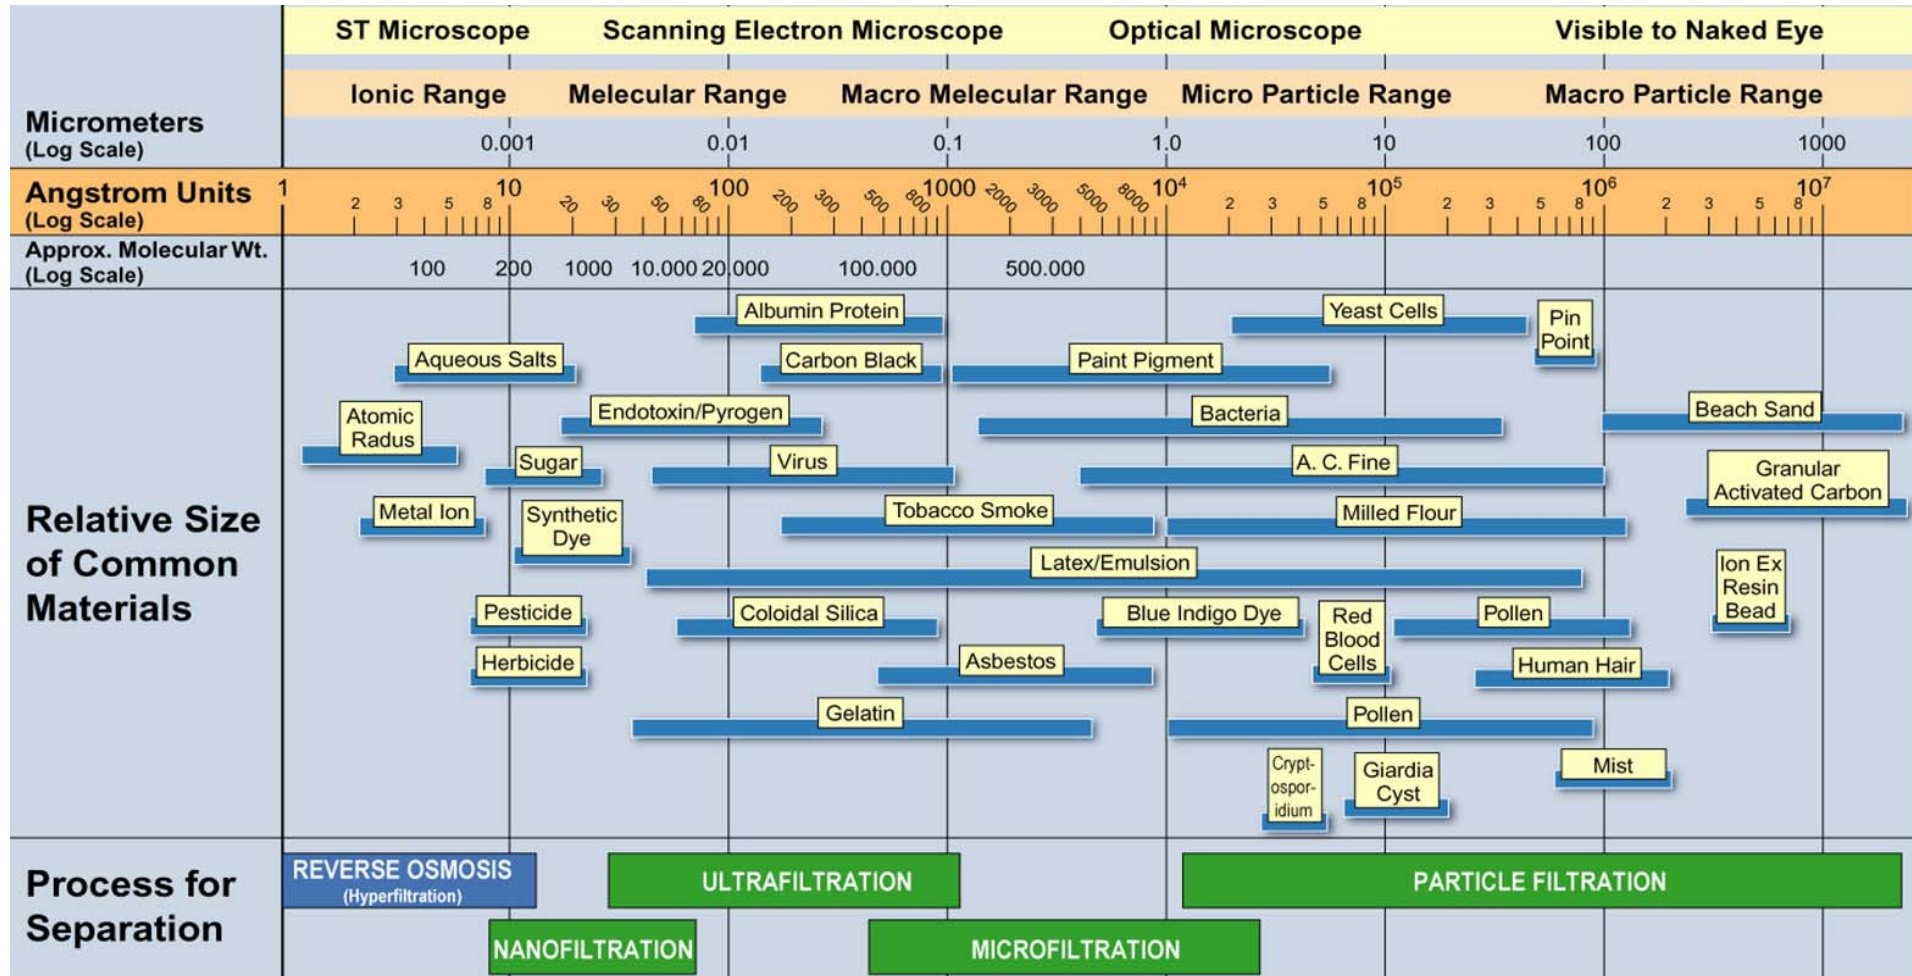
ST Microscope | Scanning Electron Microscope | Optical Microscope | Visible to Naked Eye

Ionic Range | Melecular Range | Macro Melecular Range | Micro Particle Range | Macro Particle Range

Micrometers (Log Scale) 0.001 0.01 0.1 1.0 10 100 1000

Angstrom Units (Log Scale) 1 2 3 5 8 10 20 30 50 80 100 200 300 500 800 1000 2000 3000 5000 8000 $10^4$ 2 3 5 8 $10^5$ 2 3 5 8 $10^6$ 2 3 5 8 $10^7$

Approx. Molecular Wt. (Log Scale) 100 200 1000 10.000 20.000 100.000 500.000

Relative Size of Common Materials

Albumin Protein
Yeast Cells
Pin Point
Aqueous Salts
Carbon Black
Paint Pigment
Atomic Radus
Endotoxin/Pyrogen
Bacteria
Beach Sand
Sugar
Virus
A. C. Fine
Granular Activated Carbon
Metal Ion
Synthetic Dye
Tobacco Smoke
Milled Flour
Latex/Emulsion
Ion Ex Resin Bead
Pesticide
Coloidal Silica
Blue Indigo Dye
Red Blood Cells
Pollen
Herbicide
Asbestos
Human Hair
Gelatin
Pollen
Crypt-ospor-idium
Giardia Cyst
Mist

Process for Separation

REVERSE OSMOSIS (Hyperfiltration)
ULTRAFILTRATION
PARTICLE FILTRATION
NANOFILTRATION
MICROFILTRATION